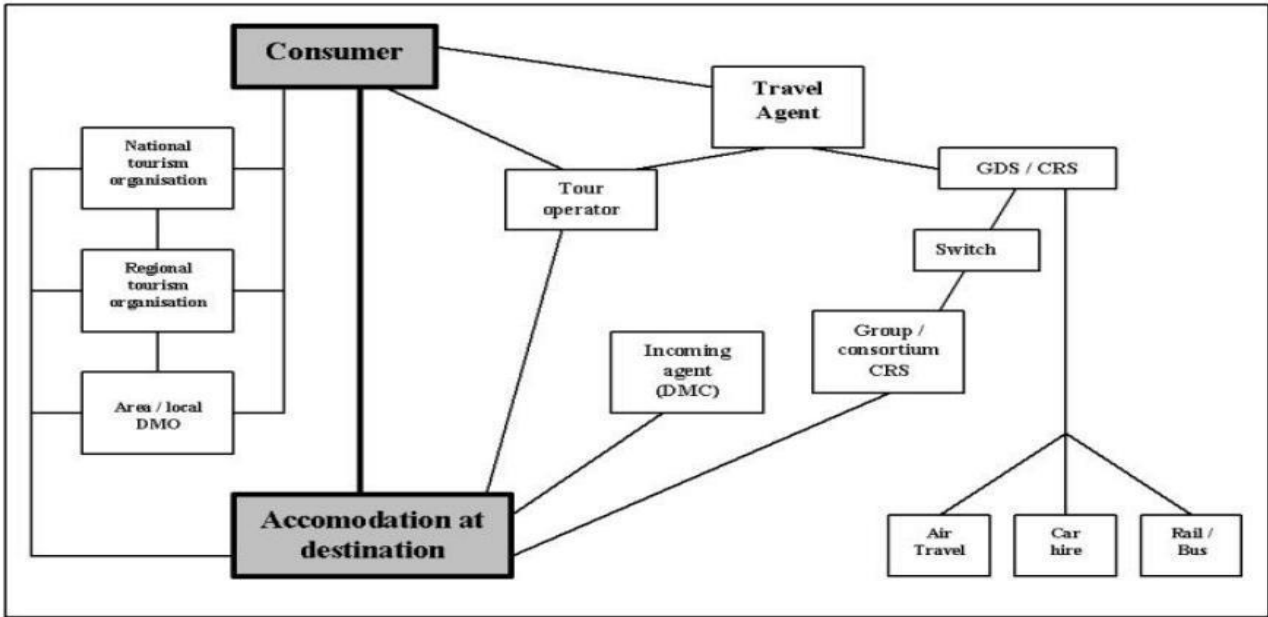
Consumer

Travel Agent

National tourism organisation

Tour operator

GDS / CRS

Regional tourism organisation

Switch

Incoming agent (DMC)

Group / consortium CRS

Area / local DMO

Accomodation at destination

Air Travel

Car hire

Rail / Bus